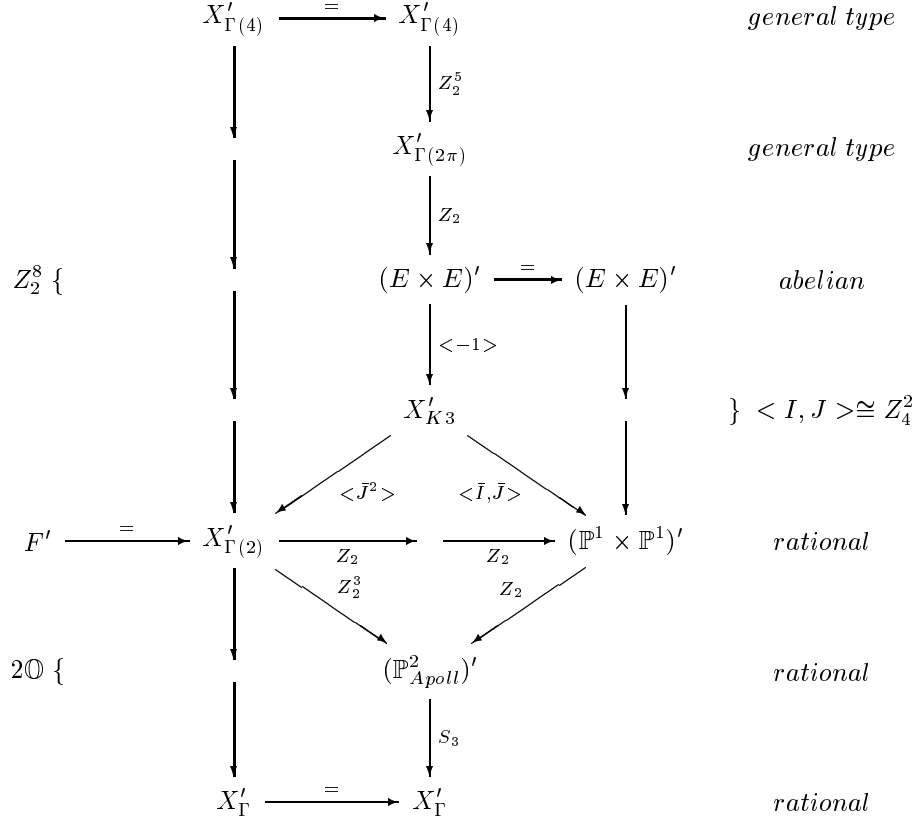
$X'_{\Gamma(4)}$ $\xrightarrow{=}$ $X'_{\Gamma(4)}$ *general type*

$Z_2^5$

$X'_{\Gamma(2\pi)}$ *general type*

$Z_2$

$Z_2^8$ { $(E \times E)'$ $\xrightarrow{=}$ $(E \times E)'$ *abelian*

$<-1>$

$X'_{K3}$ } $< I, J > \cong Z_4^2$

$<\bar{J}^2>$ $<\bar{I}, \bar{J}>$

$F'$ $\xrightarrow{=}$ $X'_{\Gamma(2)}$ $\xrightarrow{Z_2}$ $\xrightarrow{Z_2}$ $(\mathbb{P}^1 \times \mathbb{P}^1)'$ *rational*

$Z_2^3$ $Z_2$

$2\mathbb{O}$ { $(\mathbb{P}^2_{Apoll})'$ *rational*

$S_3$

$X'_{\Gamma}$ $\xrightarrow{=}$ $X'_{\Gamma}$ *rational*